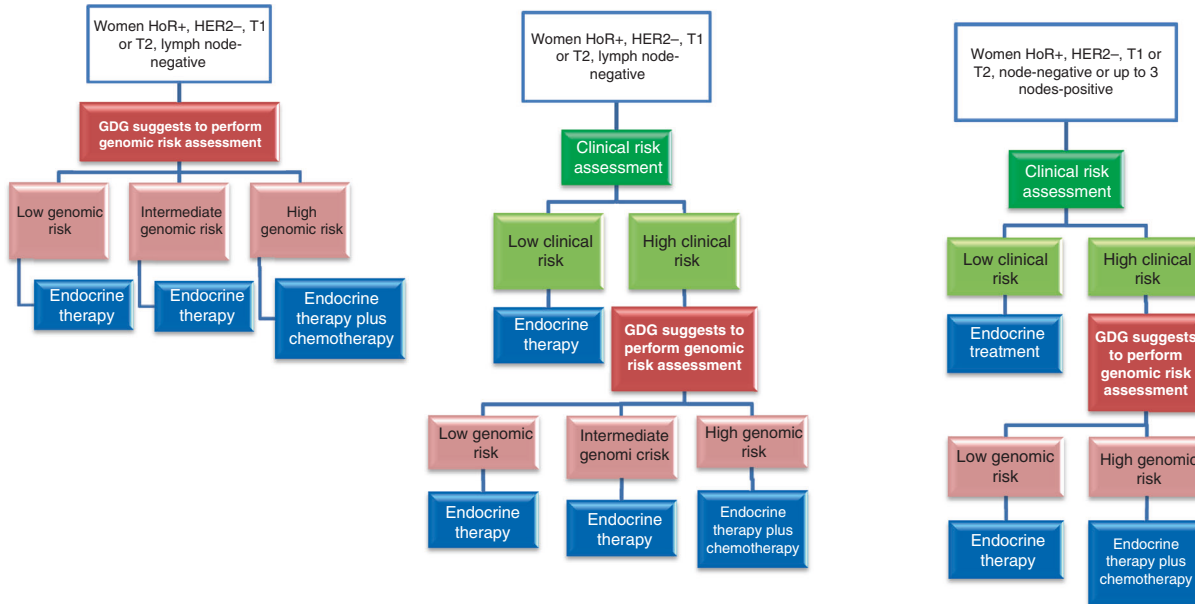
Women HoR+, HER2–, T1 or T2, lymph node-negative

GDG suggests to perform genomic risk assessment

Low genomic risk

Intermediate genomic risk

High genomic risk

Endocrine therapy

Endocrine therapy

Endocrine therapy plus chemotherapy

Women HoR+, HER2–, T1 or T2, lymph node-negative

Clinical risk assessment

Low clinical risk

High clinical risk

Endocrine therapy

GDG suggests to perform genomic risk assessment

Low genomic risk

Intermediate genomi crisk

High genomic risk

Endocrine therapy

Endocrine therapy

Endocrine therapy plus chemotherapy

Women HoR+, HER2–, T1 or T2, node-negative or up to 3 nodes-positive

Clinical risk assessment

Low clinical risk

High clinical risk

Endocrine treatment

GDG suggests to perform genomic risk assessment

Low genomic risk

High genomic risk

Endocrine therapy

Endocrine therapy plus chemotherapy